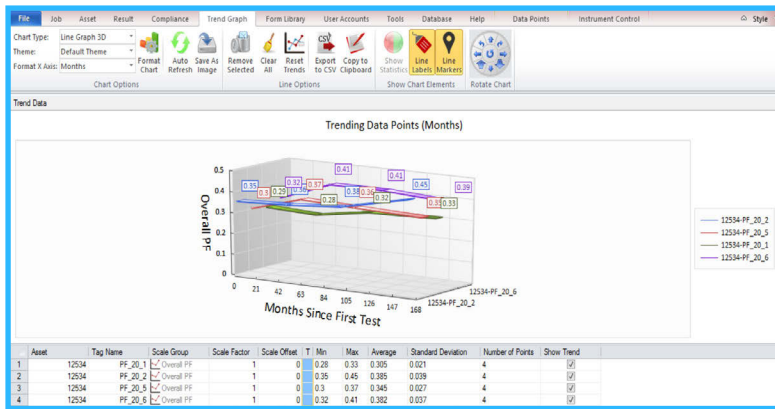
File Job Asset Result Compliance Trend Graph Form Library User Accounts Tools Database Help Data Points Instrument Control Style

Chart Type: Line Graph 3D
Theme: Default Theme
Format X Axis: Months
Format Chart
Auto Refresh
Save As Image
Chart Options

Remove Selected
Clear All
Reset Trends
Export to CSV
Copy to Clipboard
Line Options

Show Statistics
Line Labels
Line Markers
Show Chart Elements

Rotate Chart

Trend Data

Trending Data Points (Months)

0.5
0.4
0.3
0.2
0.1
0
Overall PF

0.35 0.3 0.29 0.32 0.36 0.37 0.28 0.41 0.38 0.36 0.32 0.41 0.45 0.35 0.33 0.39

0 21 42 63 84 105 126 147 168
Months Since First Test

12534-PF_20_6
12534-PF_20_2

12534-PF_20_2
12534-PF_20_5
12534-PF_20_1
12534-PF_20_6

| | Asset | Tag Name | Scale Group | Scale Factor | Scale Offset | T | Min | Max | Average | Standard Deviation | Number of Points | Show Trend |
|---|---|---|---|---|---|---|---|---|---|---|---|---|
| 1 | 12534 | PF_20_1 | Overall PF | 1 | 0 | | 0.28 | 0.33 | 0.305 | 0.021 | 4 | ✓ |
| 2 | 12534 | PF_20_2 | Overall PF | 1 | 0 | | 0.35 | 0.45 | 0.385 | 0.039 | 4 | ✓ |
| 3 | 12534 | PF_20_5 | Overall PF | 1 | 0 | | 0.3 | 0.37 | 0.345 | 0.027 | 4 | ✓ |
| 4 | 12534 | PF_20_6 | Overall PF | 1 | 0 | | 0.32 | 0.41 | 0.382 | 0.037 | 4 | ✓ |